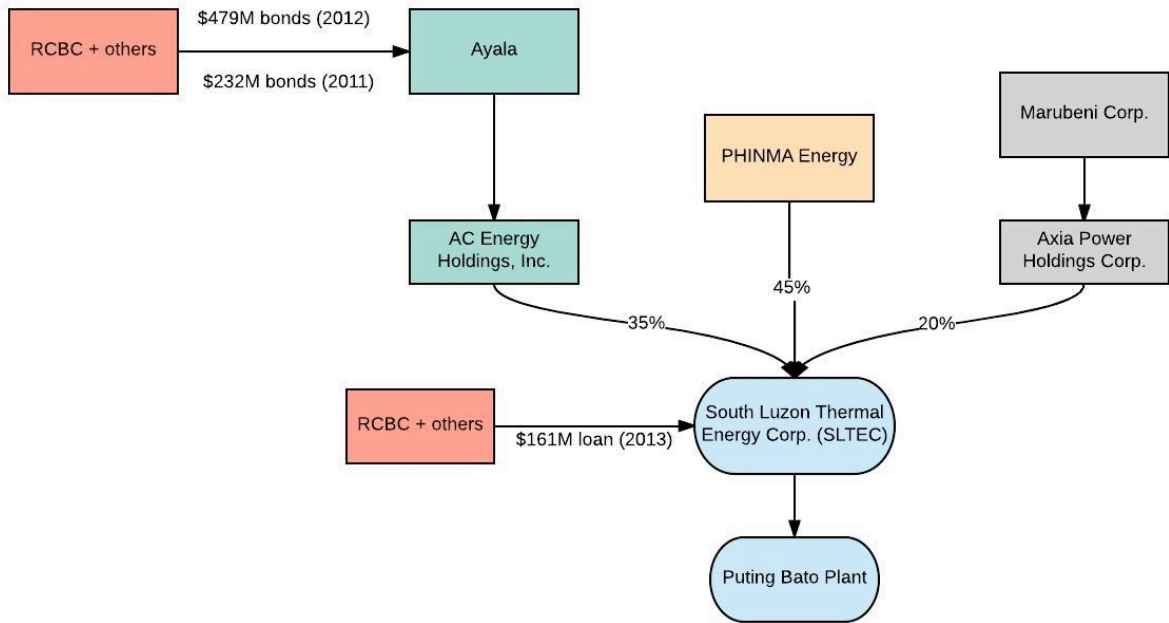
RCBC + others

$479M bonds (2012)

$232M bonds (2011)

Ayala

Marubeni Corp.

PHINMA Energy

AC Energy Holdings, Inc.

Axia Power Holdings Corp.

45%

35%

20%

RCBC + others

$161M loan (2013)

South Luzon Thermal Energy Corp. (SLTEC)

Puting Bato Plant